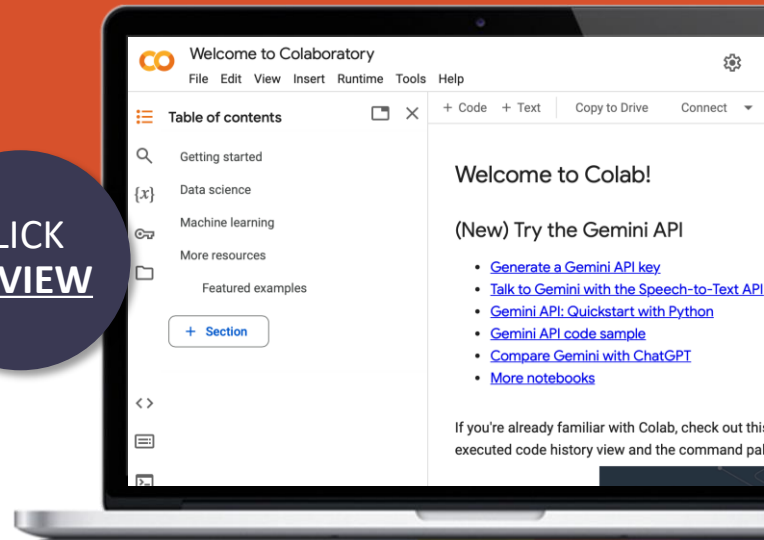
LICK
VIEW

CO Welcome to Colaboratory
File Edit View Insert Runtime Tools Help

Table of contents

Getting started
Data science
Machine learning
More resources
Featured examples

+ Section

+ Code + Text Copy to Drive Connect

Welcome to Colab!

(New) Try the Gemini API

- Generate a Gemini API key
- Talk to Gemini with the Speech-to-Text API
- Gemini API: Quickstart with Python
- Gemini API code sample
- Compare Gemini with ChatGPT
- More notebooks

If you're already familiar with Colab, check out this executed code history view and the command pal